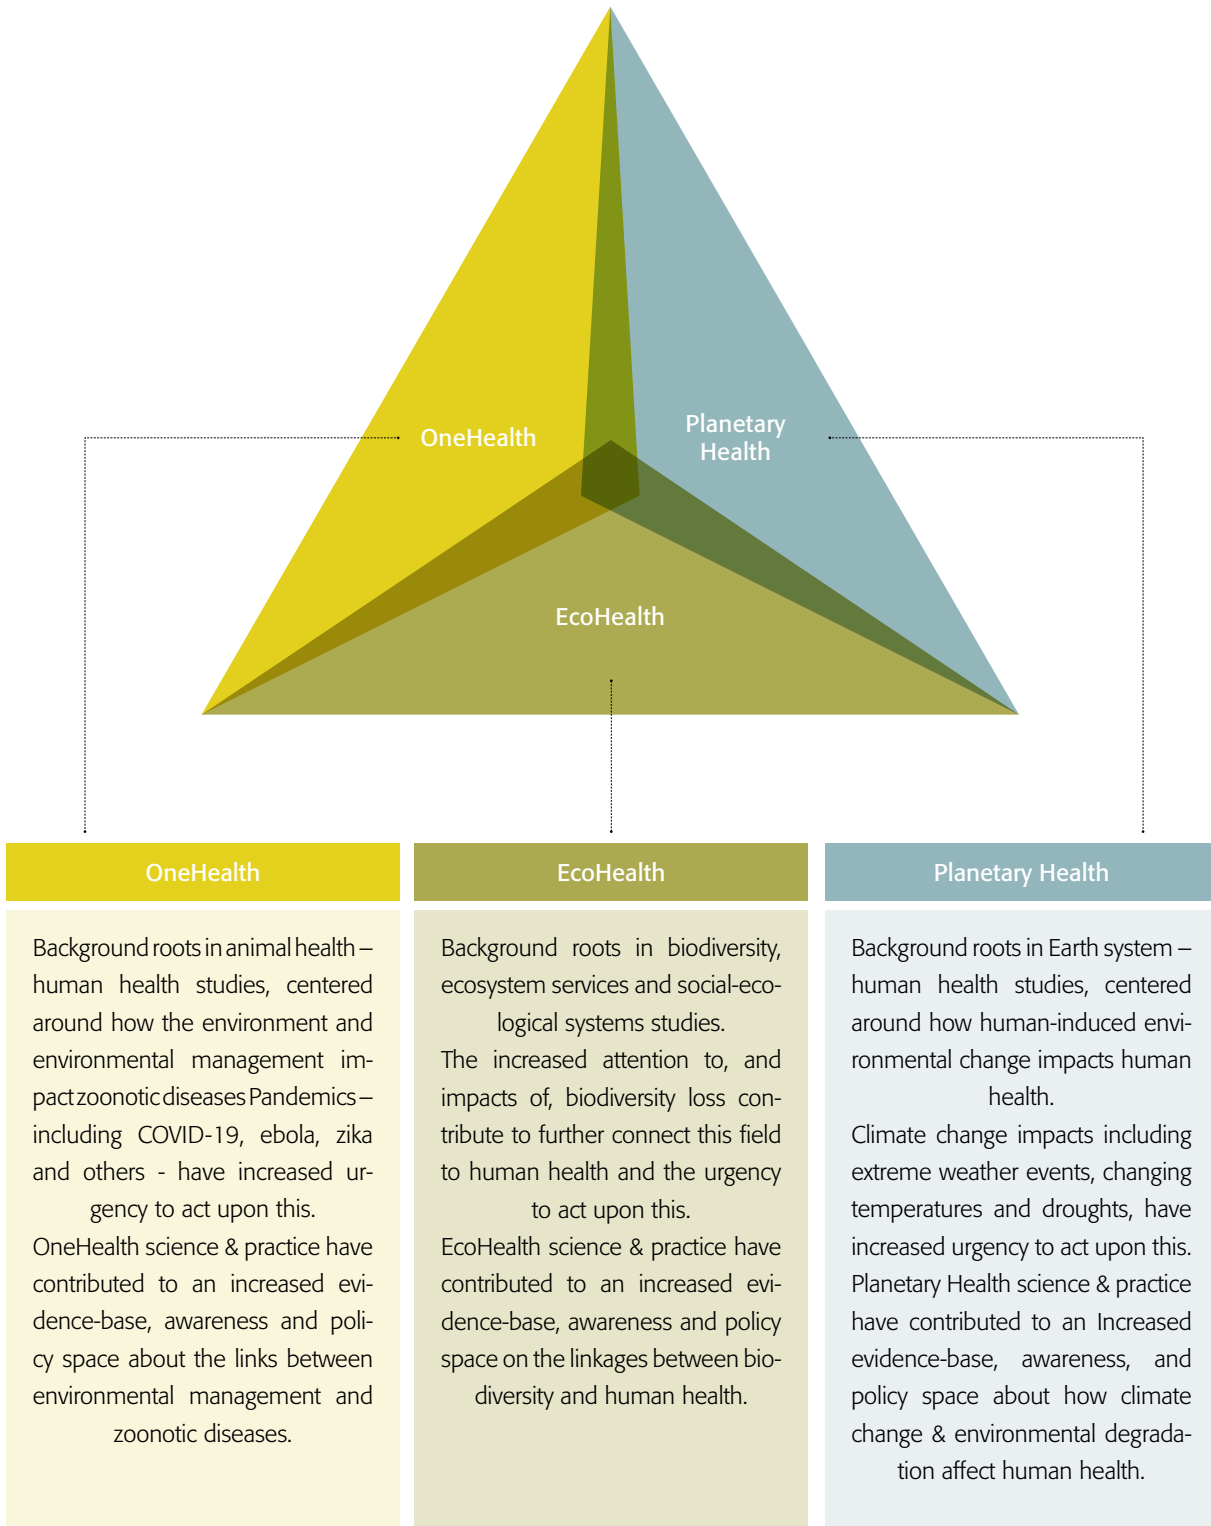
OneHealth

Planetary Health

EcoHealth

OneHealth

Background roots in animal health – human health studies, centered around how the environment and environmental management impact zoonotic diseases Pandemics – including COVID-19, ebola, zika and others - have increased urgency to act upon this.

OneHealth science & practice have contributed to an increased evidence-base, awareness and policy space about the links between environmental management and zoonotic diseases.

EcoHealth

Background roots in biodiversity, ecosystem services and social-ecological systems studies.

The increased attention to, and impacts of, biodiversity loss contribute to further connect this field to human health and the urgency to act upon this.

EcoHealth science & practice have contributed to an increased evidence-base, awareness and policy space on the linkages between biodiversity and human health.

Planetary Health

Background roots in Earth system – human health studies, centered around how human-induced environmental change impacts human health.

Climate change impacts including extreme weather events, changing temperatures and droughts, have increased urgency to act upon this.

Planetary Health science & practice have contributed to an Increased evidence-base, awareness, and policy space about how climate change & environmental degradation affect human health.